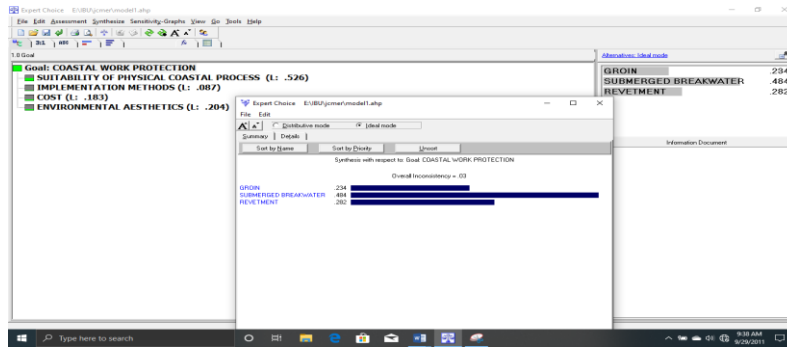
Expert Choice E:\IBU\jcmer\model1.ahp

File Edit Assessment Synthesize Sensitivity-Graphs View Go Tools Help

1.0 Goal

Goal: COASTAL WORK PROTECTION
SUITABILITY OF PHYSICAL COASTAL PROCESS (L: .526)
IMPLEMENTATION METHODS (L: .087)
COST (L: .183)
ENVIRONMENTAL AESTHETICS (L: .204)

Alternatives: Ideal mode

| GROIN | .234 |
|---|---|
| SUBMERGED BREAKWATER | .484 |
| REVETMENT | .282 |

Information Document

Expert Choice E:\IBU\jcmer\model1.ahp

File Edit

Distributive mode Ideal mode

Summary Details

Sort by Name Sort by Priority Unsort

Synthesis with respect to: Goal: COASTAL WORK PROTECTION

Overall Inconsistency = .03

| GROIN | .234 |
|---|---|
| SUBMERGED BREAKWATER | .484 |
| REVETMENT | .282 |

Type here to search

9:38 AM
9/29/2011